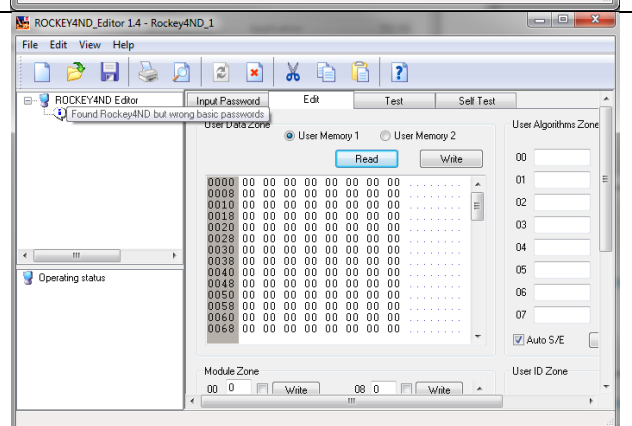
ROCKEY4ND_Editor 1.4 - Rockey4ND_1

File Edit View Help

ROCKEY4ND Editor
Found Rockey4ND but wrong basic passwords

Operating status

Input Password | Edit | Test | Self Test

User Data Zone

User Memory 1 User Memory 2

Read Write

| | | | | | | | | | |
|---|---|---|---|---|---|---|---|---|---|
| 0000 | 00 | 00 | 00 | 00 | 00 | 00 | 00 | 00 | ........ |
| 0008 | 00 | 00 | 00 | 00 | 00 | 00 | 00 | 00 | ........ |
| 0010 | 00 | 00 | 00 | 00 | 00 | 00 | 00 | 00 | ........ |
| 0018 | 00 | 00 | 00 | 00 | 00 | 00 | 00 | 00 | ........ |
| 0020 | 00 | 00 | 00 | 00 | 00 | 00 | 00 | 00 | ........ |
| 0028 | 00 | 00 | 00 | 00 | 00 | 00 | 00 | 00 | ........ |
| 0030 | 00 | 00 | 00 | 00 | 00 | 00 | 00 | 00 | ........ |
| 0038 | 00 | 00 | 00 | 00 | 00 | 00 | 00 | 00 | ........ |
| 0040 | 00 | 00 | 00 | 00 | 00 | 00 | 00 | 00 | ........ |
| 0048 | 00 | 00 | 00 | 00 | 00 | 00 | 00 | 00 | ........ |
| 0050 | 00 | 00 | 00 | 00 | 00 | 00 | 00 | 00 | ........ |
| 0058 | 00 | 00 | 00 | 00 | 00 | 00 | 00 | 00 | ........ |
| 0060 | 00 | 00 | 00 | 00 | 00 | 00 | 00 | 00 | ........ |
| 0068 | 00 | 00 | 00 | 00 | 00 | 00 | 00 | 00 | ........ |

User Algorithms Zone
00
01
02
03
04
05
06
07

Auto S/E

Module Zone
00 0 Write 08 0 Write

User ID Zone